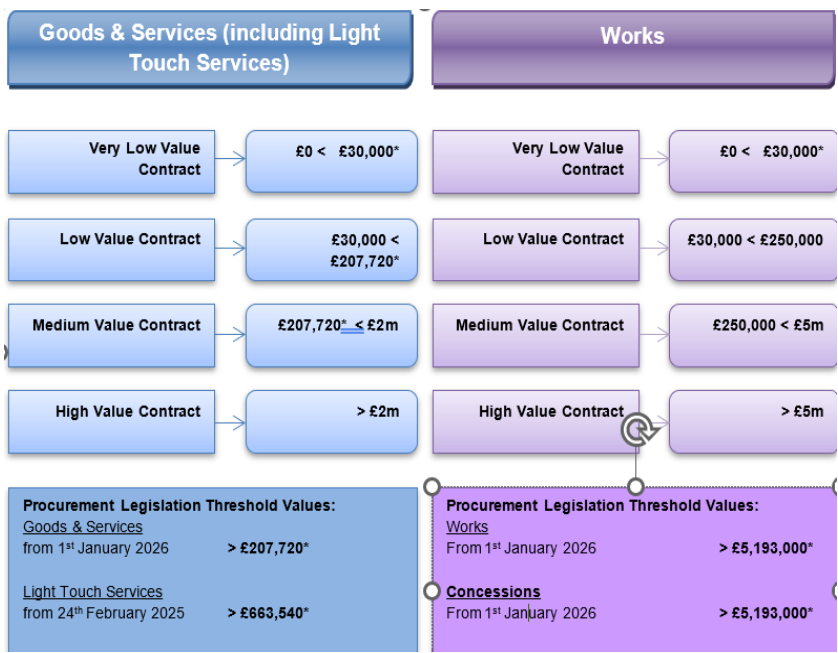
Goods & Services (including Light Touch Services)

Works

Very Low Value Contract

£0 < £30,000*

Very Low Value Contract

£0 < £30,000*

Low Value Contract

£30,000 < £207,720*

Low Value Contract

£30,000 < £250,000

Medium Value Contract

£207,720* < £2m

Medium Value Contract

£250,000 < £5m

High Value Contract

> £2m

High Value Contract

> £5m

Procurement Legislation Threshold Values:
Goods & Services
from 1st January 2026 > £207,720*

Light Touch Services
from 24th February 2025 > £663,540*

Procurement Legislation Threshold Values:
Works
From 1st January 2026 > £5,193,000*

Concessions
From 1st January 2026 > £5,193,000*